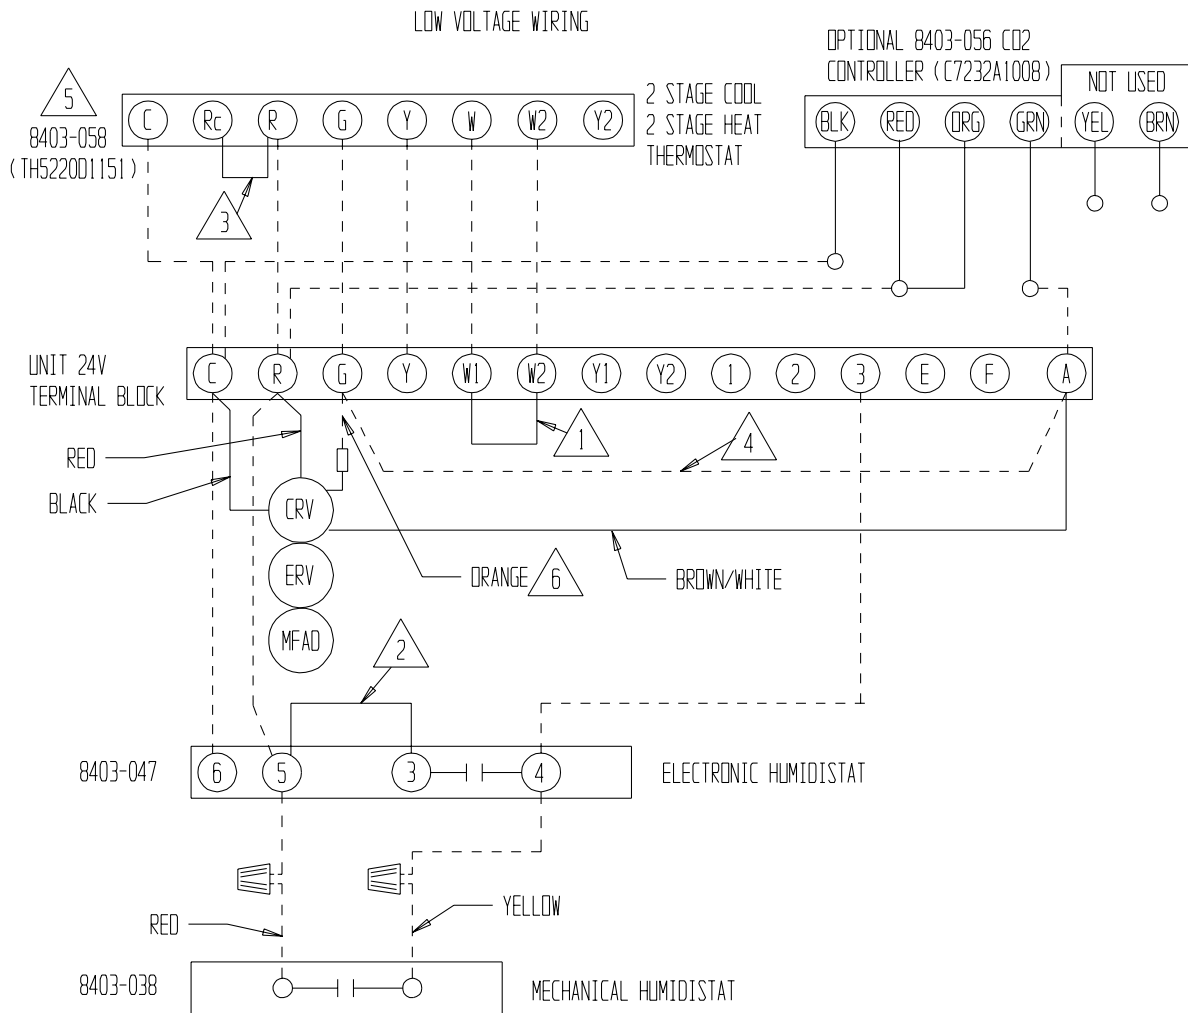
LOW VOLTAGE WIRING

OPTIONAL 8403-056 CO2 CONTROLLER (C7232A1008)

NOT USED

5

8403-058 (TH5220D1151)

C Rc R G Y W W2 Y2

2 STAGE COOL
2 STAGE HEAT
THERMOSTAT

BLK RED ORG GRN YEL BRN

3

UNIT 24V TERMINAL BLOCK

C R G Y W1 W2 Y1 Y2 1 2 3 E F A

1

4

RED

BLACK

CRV

ERV

MFAD

ORANGE 6

BROWN/WHITE

2

8403-047

6 5 3 4

ELECTRONIC HUMIDISTAT

RED

YELLOW

8403-038

MECHANICAL HUMIDISTAT